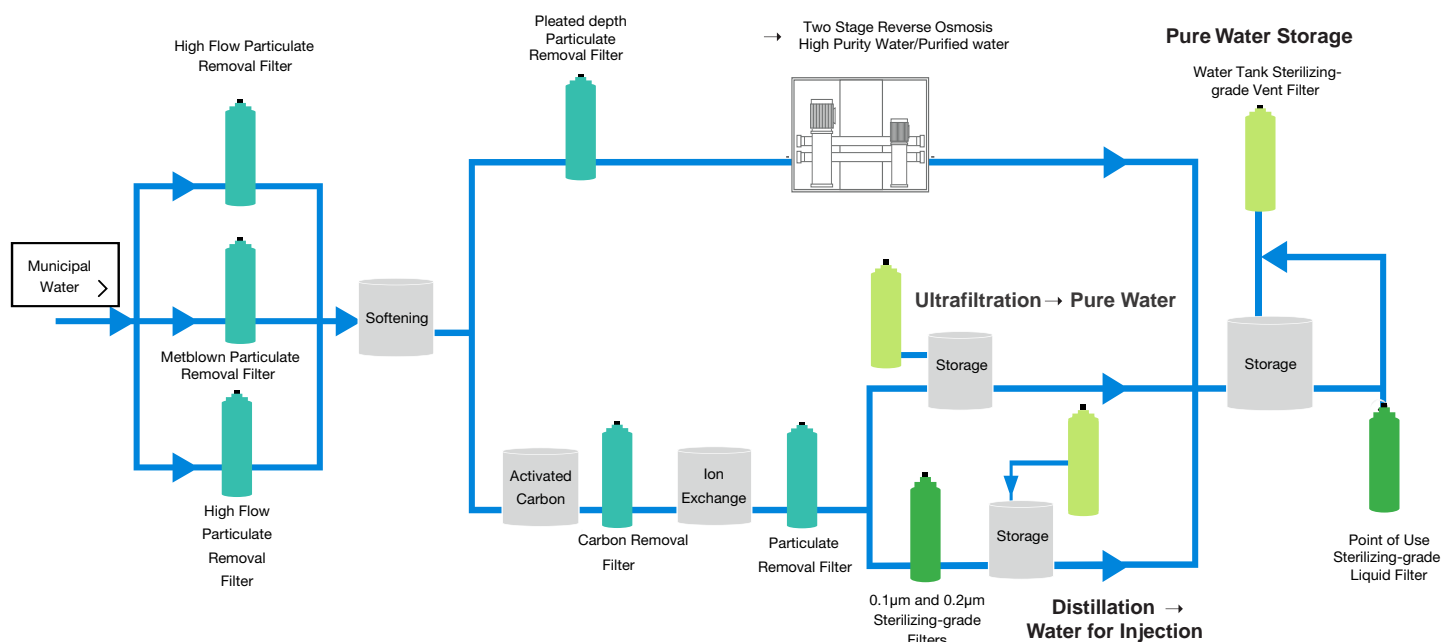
High Flow Particulate Removal Filter

Pleated depth Particulate Removal Filter

→ Two Stage Reverse Osmosis High Purity Water/Purified water

Pure Water Storage

Water Tank Sterilizing-grade Vent Filter

Municipal Water

Softening

Metblown Particulate Removal Filter

Ultrafiltration → Pure Water

Storage

Storage

High Flow Particulate Removal Filter

Activated Carbon

Carbon Removal Filter

Ion Exchange

Particulate Removal Filter

Storage

0.1μm and 0.2μm Sterilizing-grade Filters

Distillation → Water for Injection

Point of Use Sterilizing-grade Liquid Filter